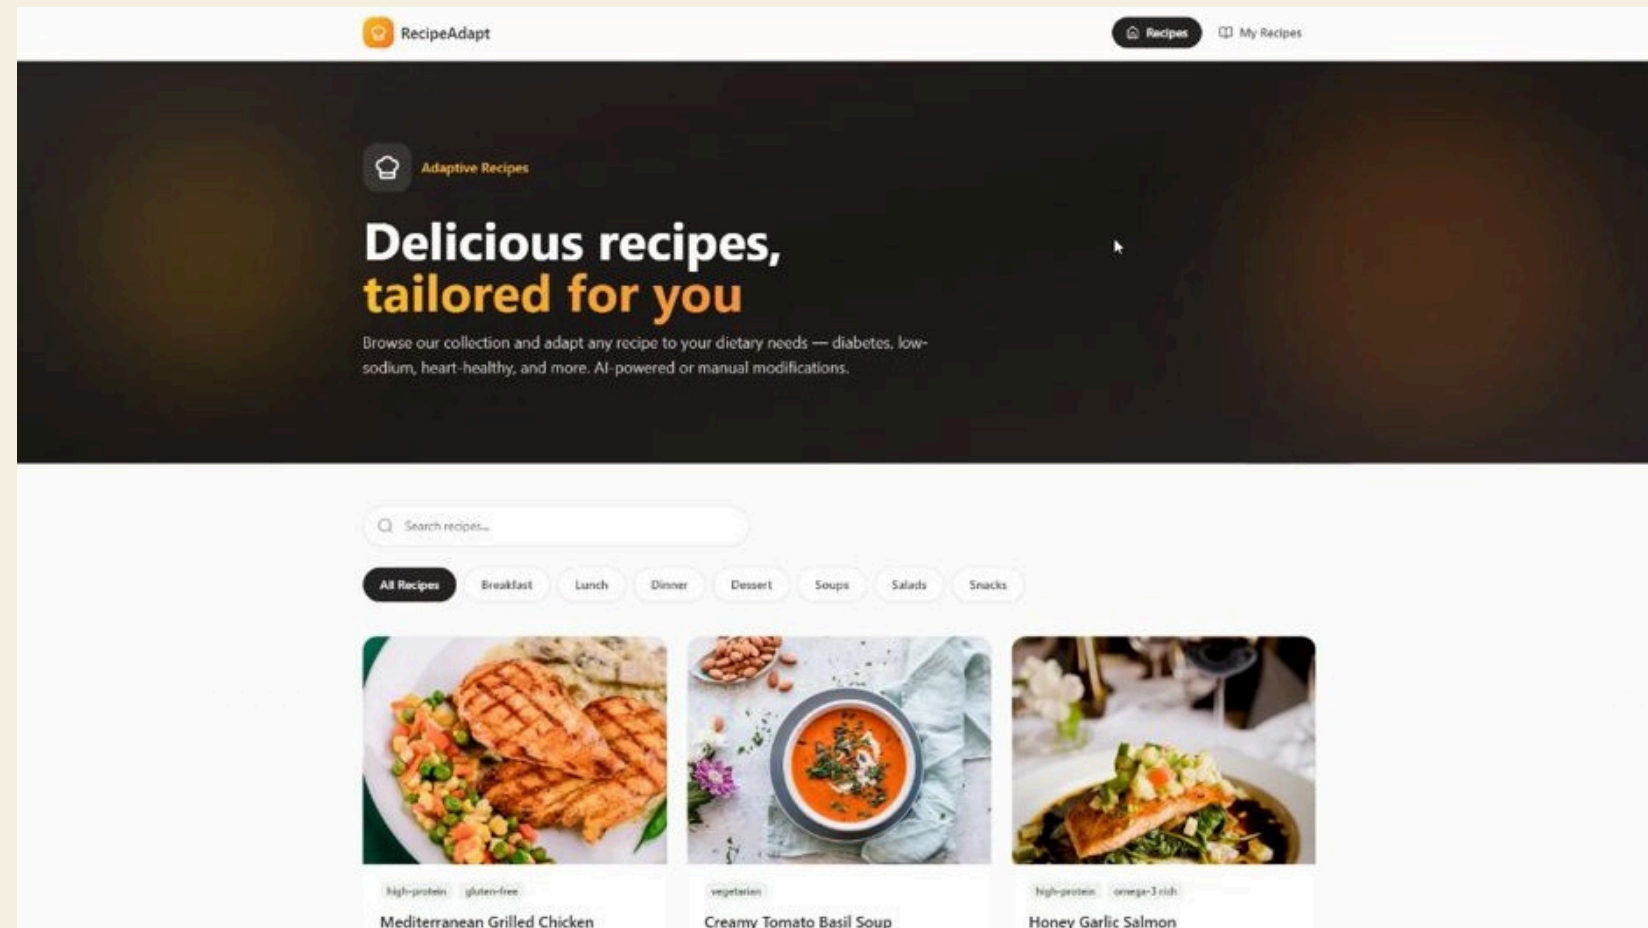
RecipeAdapt

Recipes My Recipes

Adaptive Recipes

Delicious recipes, tailored for you

Browse our collection and adapt any recipe to your dietary needs — diabetes, low-sodium, heart-healthy, and more. AI-powered or manual modifications.

Search recipes...

All Recipes Breakfast Lunch Dinner Dessert Soups Salads Snacks

high-protein gluten-free
Mediterranean Grilled Chicken

vegetarian
Creamy Tomato Basil Soup

high-protein omega-3 rich
Honey Garlic Salmon